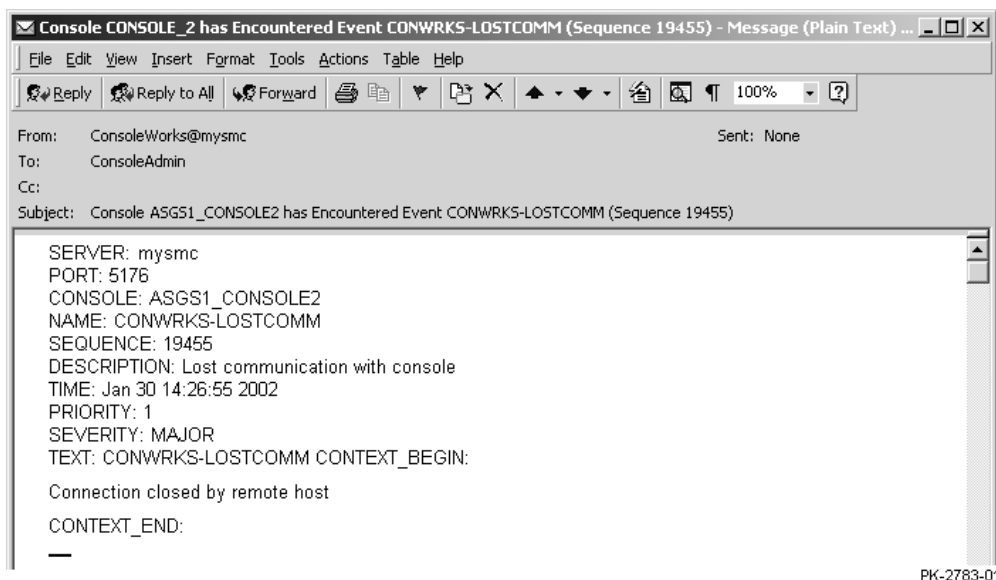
Console CONSOLE_2 has Encountered Event CONWRKS-LOSTCOMM (Sequence 19455) - Message (Plain Text) ...

File Edit View Insert Format Tools Actions Table Help

Reply | Reply to All | Forward | 100% | ?

From: ConsoleWorks@mysmc
Sent: None
To: ConsoleAdmin
Cc:
Subject: Console ASGS1_CONSOLE2 has Encountered Event CONWRKS-LOSTCOMM (Sequence 19455)

SERVER: mysmc
PORT: 5176
CONSOLE: ASGS1_CONSOLE2
NAME: CONWRKS-LOSTCOMM
SEQUENCE: 19455
DESCRIPTION: Lost communication with console
TIME: Jan 30 14:26:55 2002
PRIORITY: 1
SEVERITY: MAJOR
TEXT: CONWRKS-LOSTCOMM CONTEXT_BEGIN:

Connection closed by remote host

CONTEXT_END:

PK-2783-0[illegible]